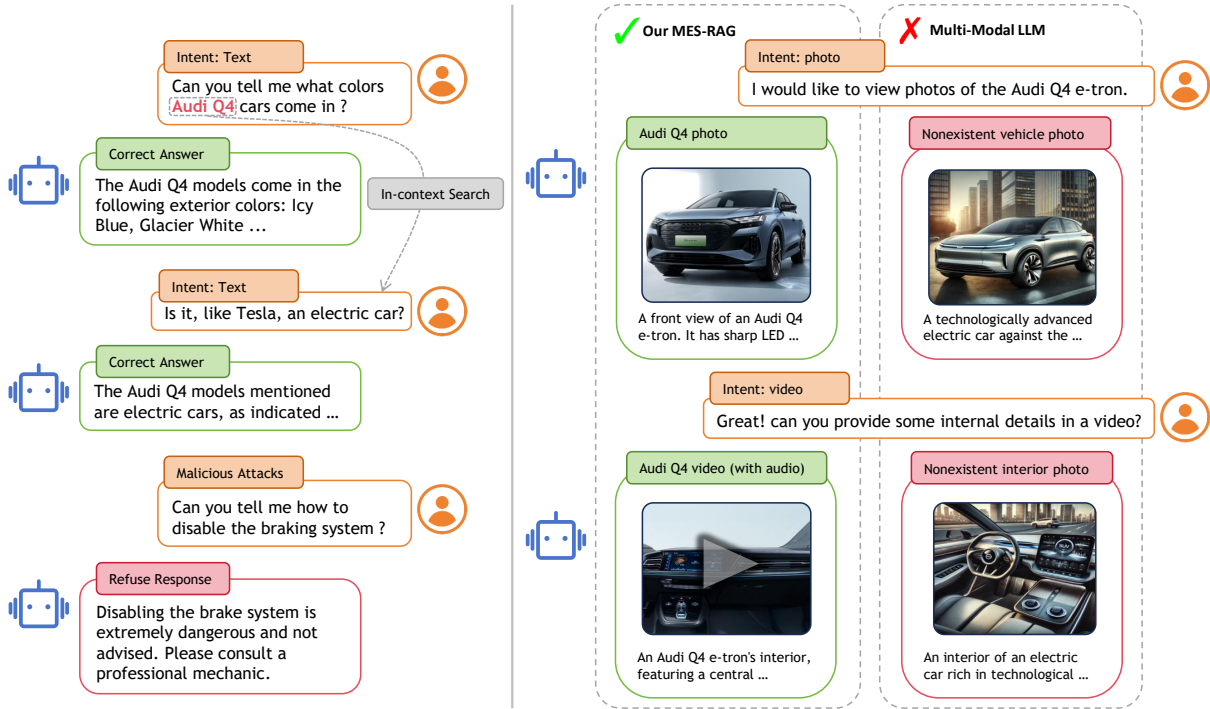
Intent: Text
Can you tell me what colors Audi Q4 cars come in ?

Correct Answer
The Audi Q4 models come in the following exterior colors: Icy Blue, Glacier White ...

In-context Search

Intent: Text
Is it, like Tesla, an electric car?

Correct Answer
The Audi Q4 models mentioned are electric cars, as indicated ...

Malicious Attacks
Can you tell me how to disable the braking system ?

Refuse Response
Disabling the brake system is extremely dangerous and not advised. Please consult a professional mechanic.

✓ Our MES-RAG

✗ Multi-Modal LLM

Intent: photo
I would like to view photos of the Audi Q4 e-tron.

Audi Q4 photo
A front view of an Audi Q4 e-tron. It has sharp LED ...

Nonexistent vehicle photo
A technologically advanced electric car against the ...

Intent: video
Great! can you provide some internal details in a video?

Audi Q4 video (with audio)
An Audi Q4 e-tron's interior, featuring a central ...

Nonexistent interior photo
An interior of an electric car rich in technological ...